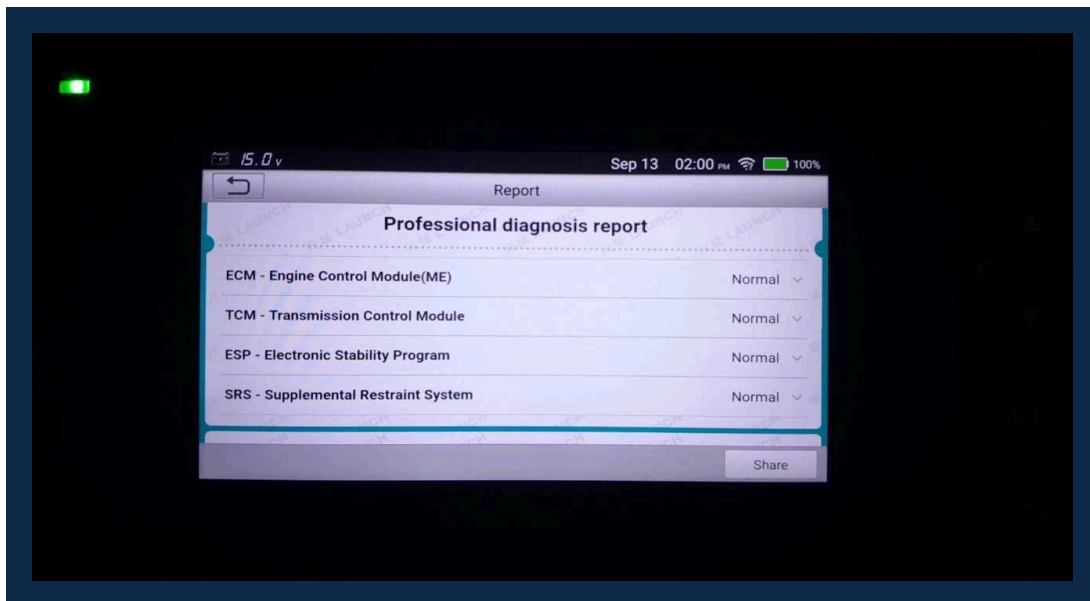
15.0v Sep 13 02:00 PM 100%

Report

Professional diagnosis report

ECM - Engine Control Module(ME) Normal

TCM - Transmission Control Module Normal

ESP - Electronic Stability Program Normal

SRS - Supplemental Restraint System Normal

Share